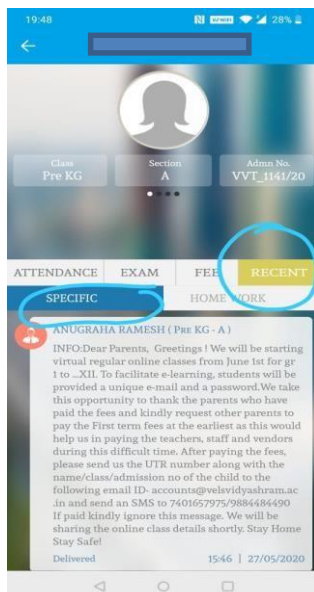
19:48 28%

Class
Pre KG

Section
A

Admn No.
VVT_1141/20

ATTENDANCE EXAM FEE RECENT

SPECIFIC HOME WORK

ANUGRAHA RAMESH ( Pre KG - A )

INFO:Dear Parents, Greetings ! We will be starting virtual regular online classes from June 1st for gr 1 to ...XII. To facilitate e-learning, students will be provided a unique e-mail and a password.We take this opportunity to thank the parents who have paid the fees and kindly request other parents to pay the First term fees at the earliest as this would help us in paying the teachers, staff and vendors during this difficult time. After paying the fees, please send us the UTR number along with the name/class/admission no of the child to the following email ID- accounts@velsvidyashram.ac.in and send an SMS to 7401657975/9884484490 If paid kindly ignore this message. We will be sharing the online class details shortly. Stay Home Stay Safe!

Delivered 15:46 | 27/05/2020